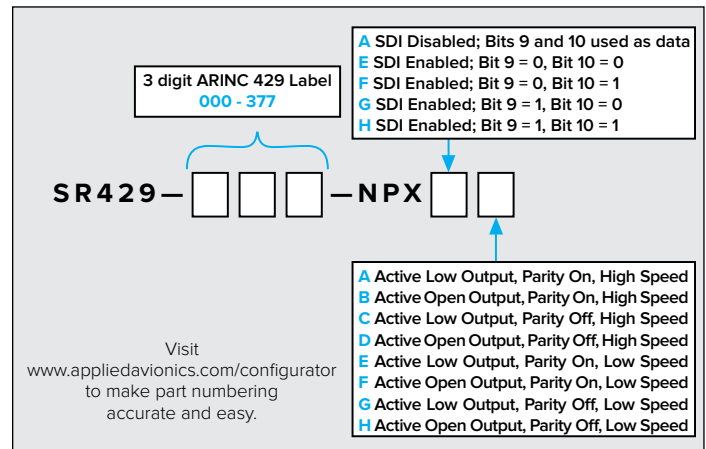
A SDI Disabled; Bits 9 and 10 used as data
E SDI Enabled; Bit 9 = 0, Bit 10 = 0
F SDI Enabled; Bit 9 = 0, Bit 10 = 1
G SDI Enabled; Bit 9 = 1, Bit 10 = 0
H SDI Enabled; Bit 9 = 1, Bit 10 = 1

3 digit ARINC 429 Label
000 - 377

SR429—□□□—NPX□□

A Active Low Output, Parity On, High Speed
B Active Open Output, Parity On, High Speed
C Active Low Output, Parity Off, High Speed
D Active Open Output, Parity Off, High Speed
E Active Low Output, Parity On, Low Speed
F Active Open Output, Parity On, Low Speed
G Active Low Output, Parity Off, Low Speed
H Active Open Output, Parity Off, Low Speed

Visit www.appliedavionics.com/configurator to make part numbering accurate and easy.